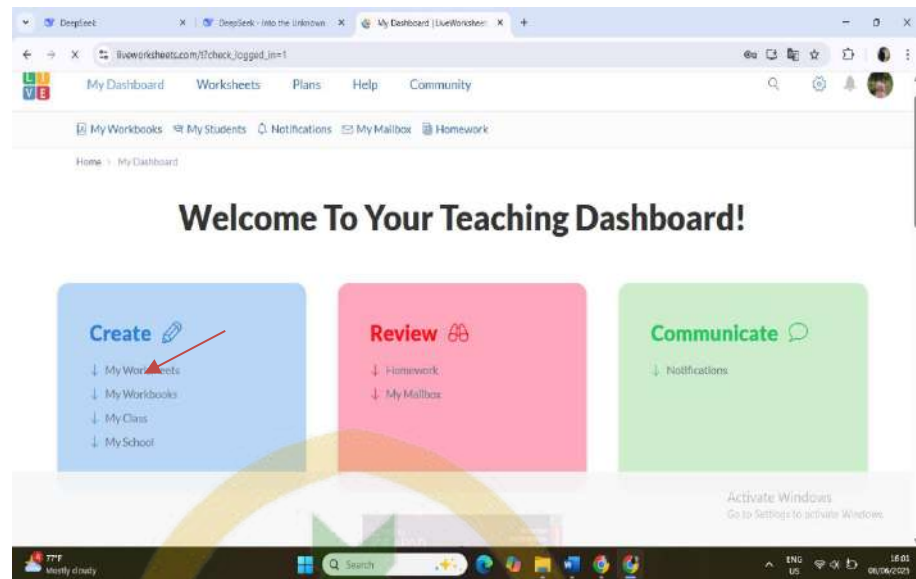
DeepSeek
DeepSeek - Into the Unknown
My Dashboard | LiveWorksheets
+
liveworksheets.com/t/?check_logged_in=1

L I V E
My Dashboard
Worksheets
Plans
Help
Community

My Workbooks
My Students
Notifications
My Mailbox
Homework

Home > My Dashboard

Welcome To Your Teaching Dashboard!

Create
↓ My Wor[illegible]eets
↓ My Workbooks
↓ My Class
↓ My School

Review
↓ Homework
↓ My Mailbox

Communicate
↓ Notifications

Activate Windows
Go to Settings to activate Windows.

77°F
Mostly cloudy
Search
ENG
US
16:01
08/06/2025